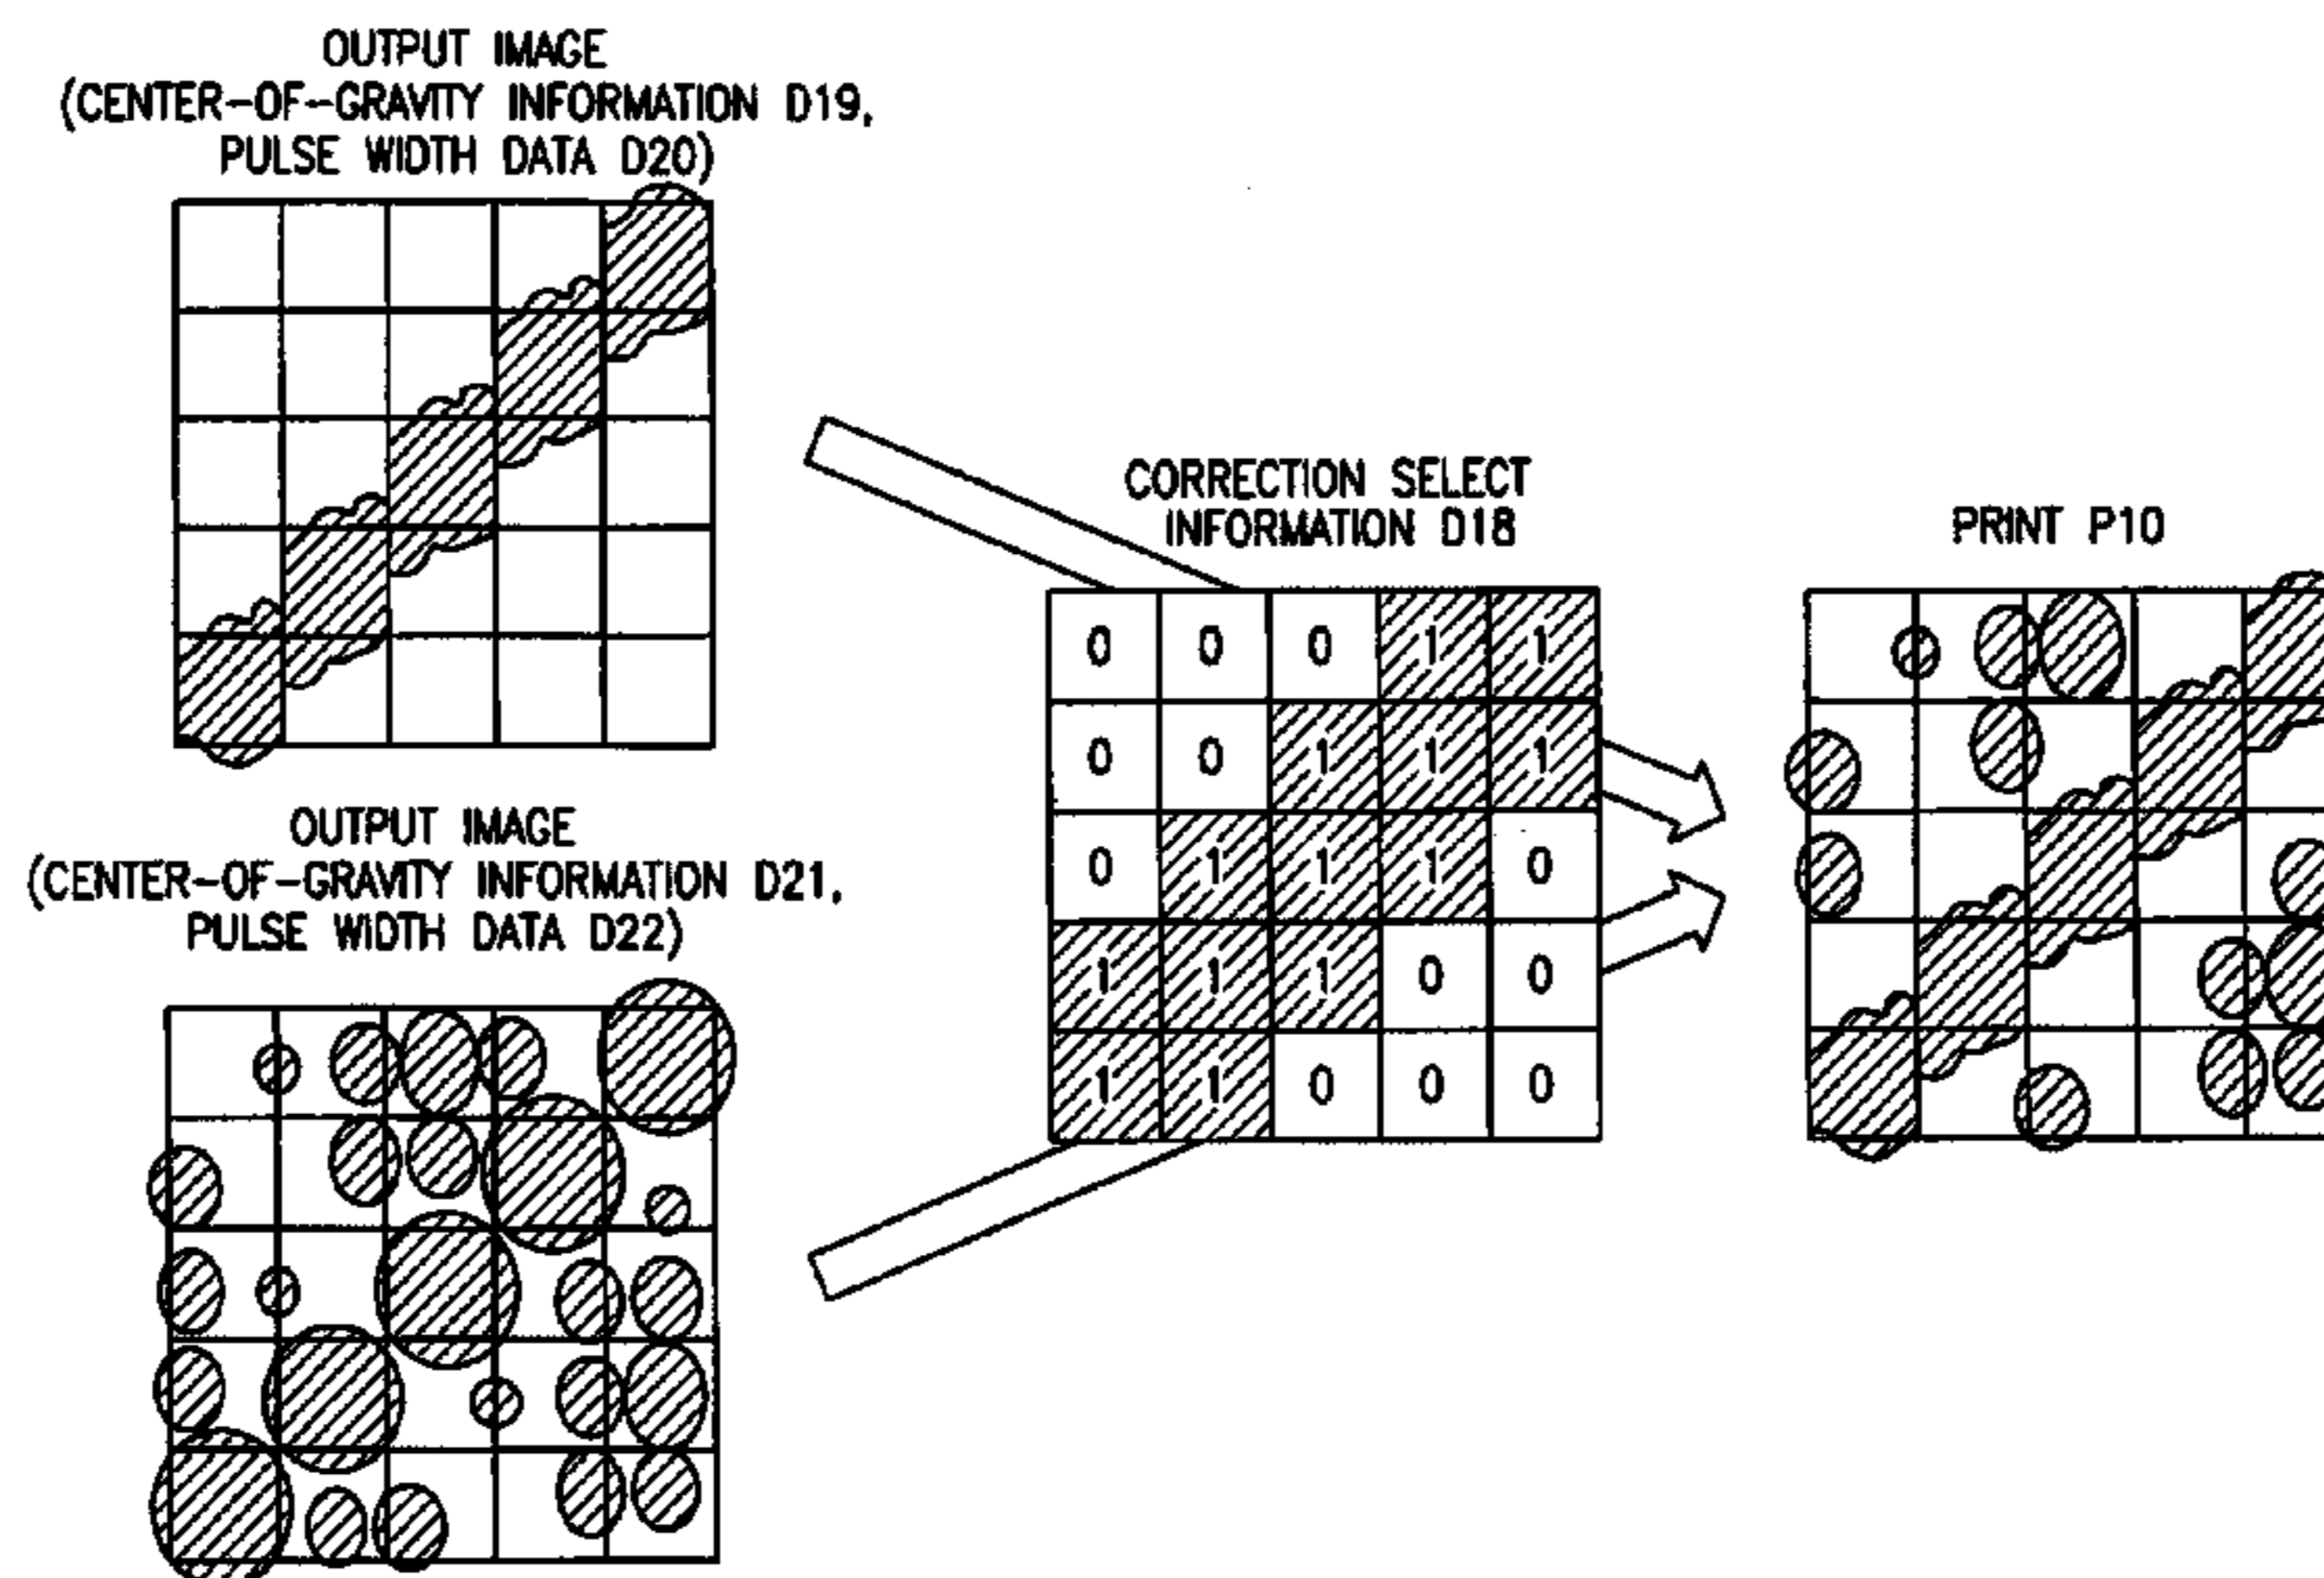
OUTPUT IMAGE
(CENTER-OF-GRAVITY INFORMATION D19, PULSE WIDTH DATA D20)

OUTPUT IMAGE
(CENTER-OF-GRAVITY INFORMATION D21, PULSE WIDTH DATA D22)

CORRECTION SELECT INFORMATION D18

| 0 | 0 | 0 | 1 | 1 |
|---|---|---|---|---|
| 0 | 0 | 1 | 1 | 1 |
| 0 | 1 | 1 | 1 | 0 |
| 1 | 1 | 1 | 0 | 0 |
| 1 | 1 | 0 | 0 | 0 |

PRINT P10